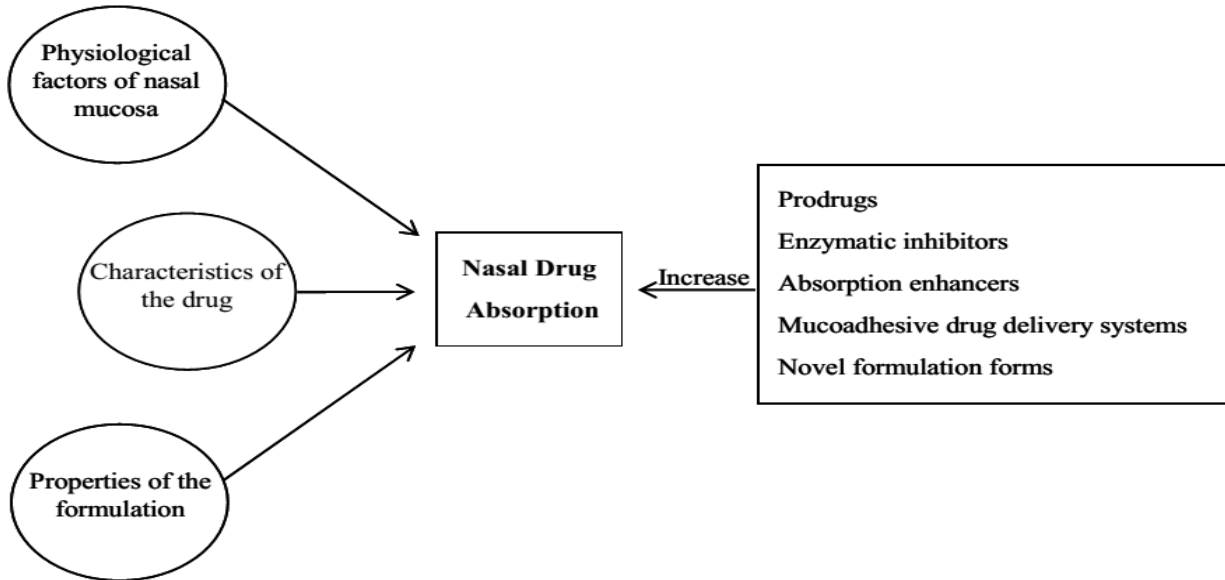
Physiological factors of nasal mucosa

Characteristics of the drug

Properties of the formulation

Nasal Drug Absorption

Increase

Prodrugs
Enzymatic inhibitors
Absorption enhancers
Mucoadhesive drug delivery systems
Novel formulation forms